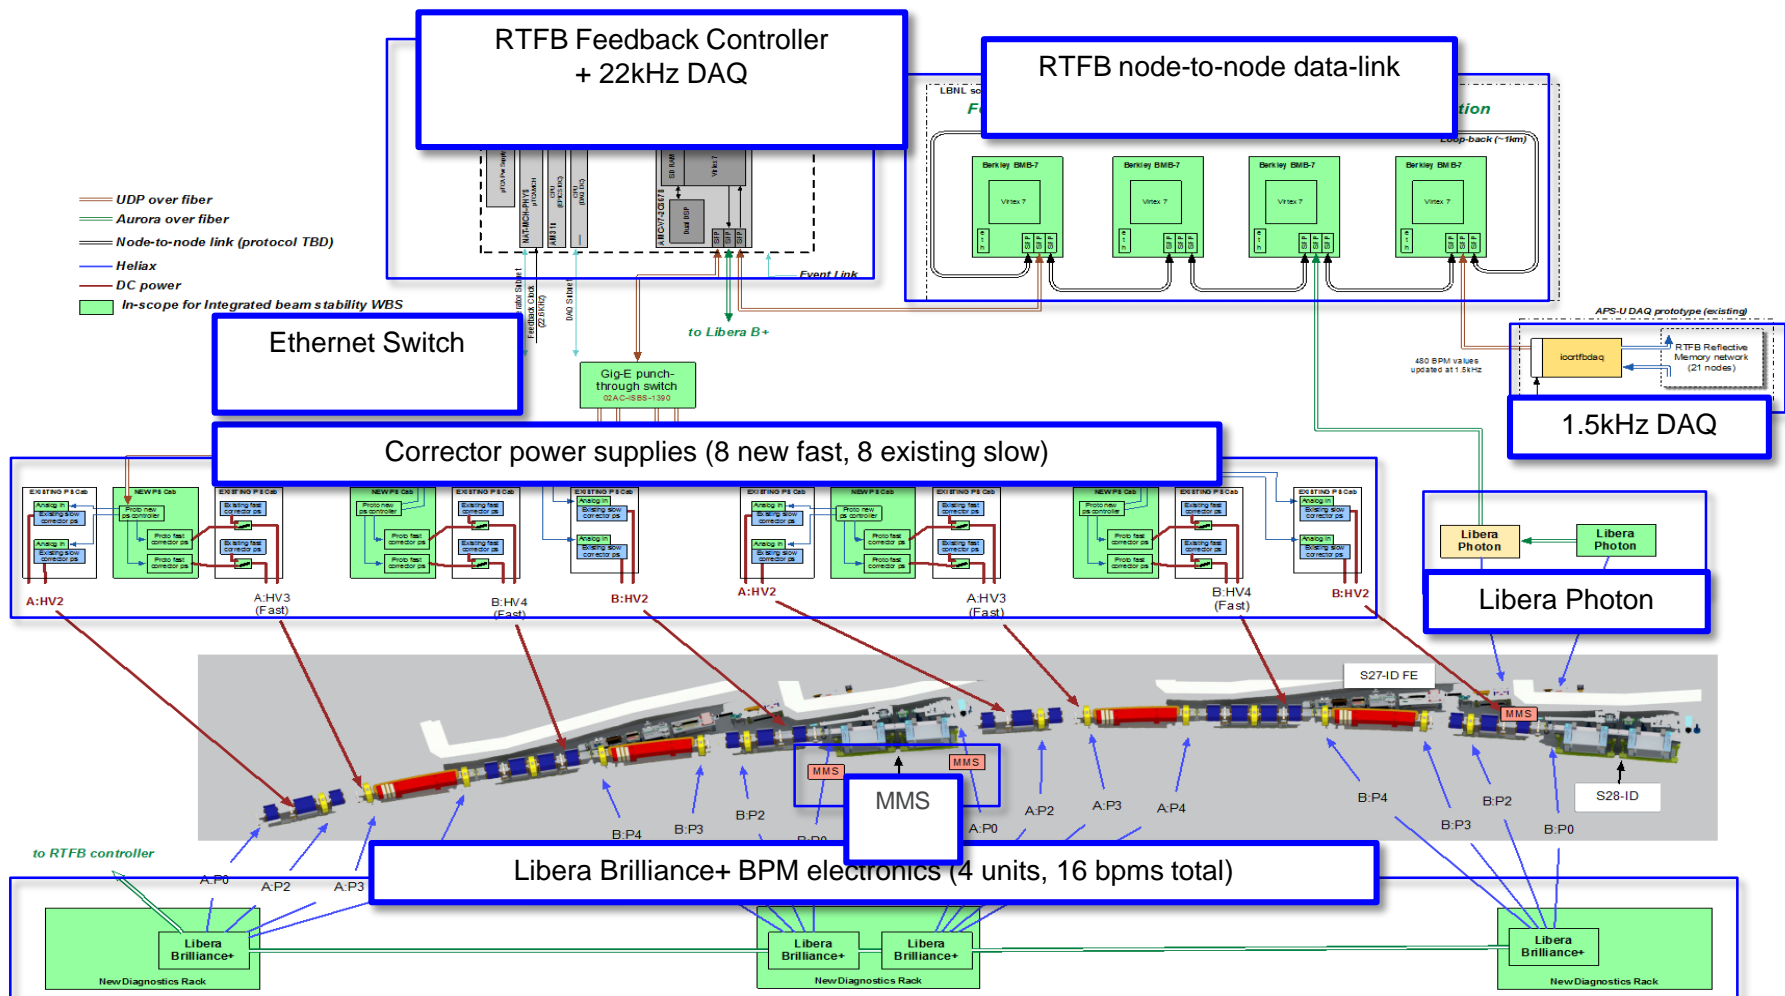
RTFB Feedback Controller
+ 22kHz DAQ

RTFB node-to-node data-link

LBNL sc
Fi
tion
Loop-back (~1km)

Berkley BMB-7
Virtex 7

Berkley BMB-7
Virtex 7

Berkley BMB-7
Virtex 7

Berkley BMB-7
Virtex 7

UDP over fiber
Aurora over fiber
Node-to-node link (protocol TBD)
Heliax
DC power
In-scope for Integrated beam stability WBS

NAT-MCH-PHYS
AM3 11
AMC-V7-2C6678
Event Link
Feedback Clock (22.6KHz)
DAQ Strobe

Ethernet Switch

to Libera B+

Gig-E punch-through switch
02AC-ISBS-1390

APS-U DAQ prototype (existing)
iocrtfbdaq
RTFB Reflective Memory network (21 nodes)
480 BPM values updated at 1.5kHz

1.5kHz DAQ

Corrector power supplies (8 new fast, 8 existing slow)

EXISTING PS Cab
NEW PS Cab
Proto new ps controller
Proto fast corrector ps
Existing fast corrector ps
Existing slow corrector ps
Analog in

A:HV2
A:HV3 (Fast)
B:HV4 (Fast)
B:HV2
A:HV2
A:HV3 (Fast)
B:HV4 (Fast)
B:HV2

Libera Photon
Libera Photon

Libera Photon

S27-ID FE
MMS
MMS
MMS
MMS
S28-ID

B:P4
B:P3
B:P2
B:P0
A:P0
A:P2
A:P3
A:P4
B:P4
B:P3
B:P2
B:P0
A:P0
A:P2
A:P3

to RTFB controller

Libera Brilliance+ BPM electronics (4 units, 16 bpms total)

Libera Brilliance+
New Diagnostics Rack
Libera Brilliance+
Libera Brilliance+
New Diagnostics Rack
Libera Brilliance+
New Diagnostics Rack